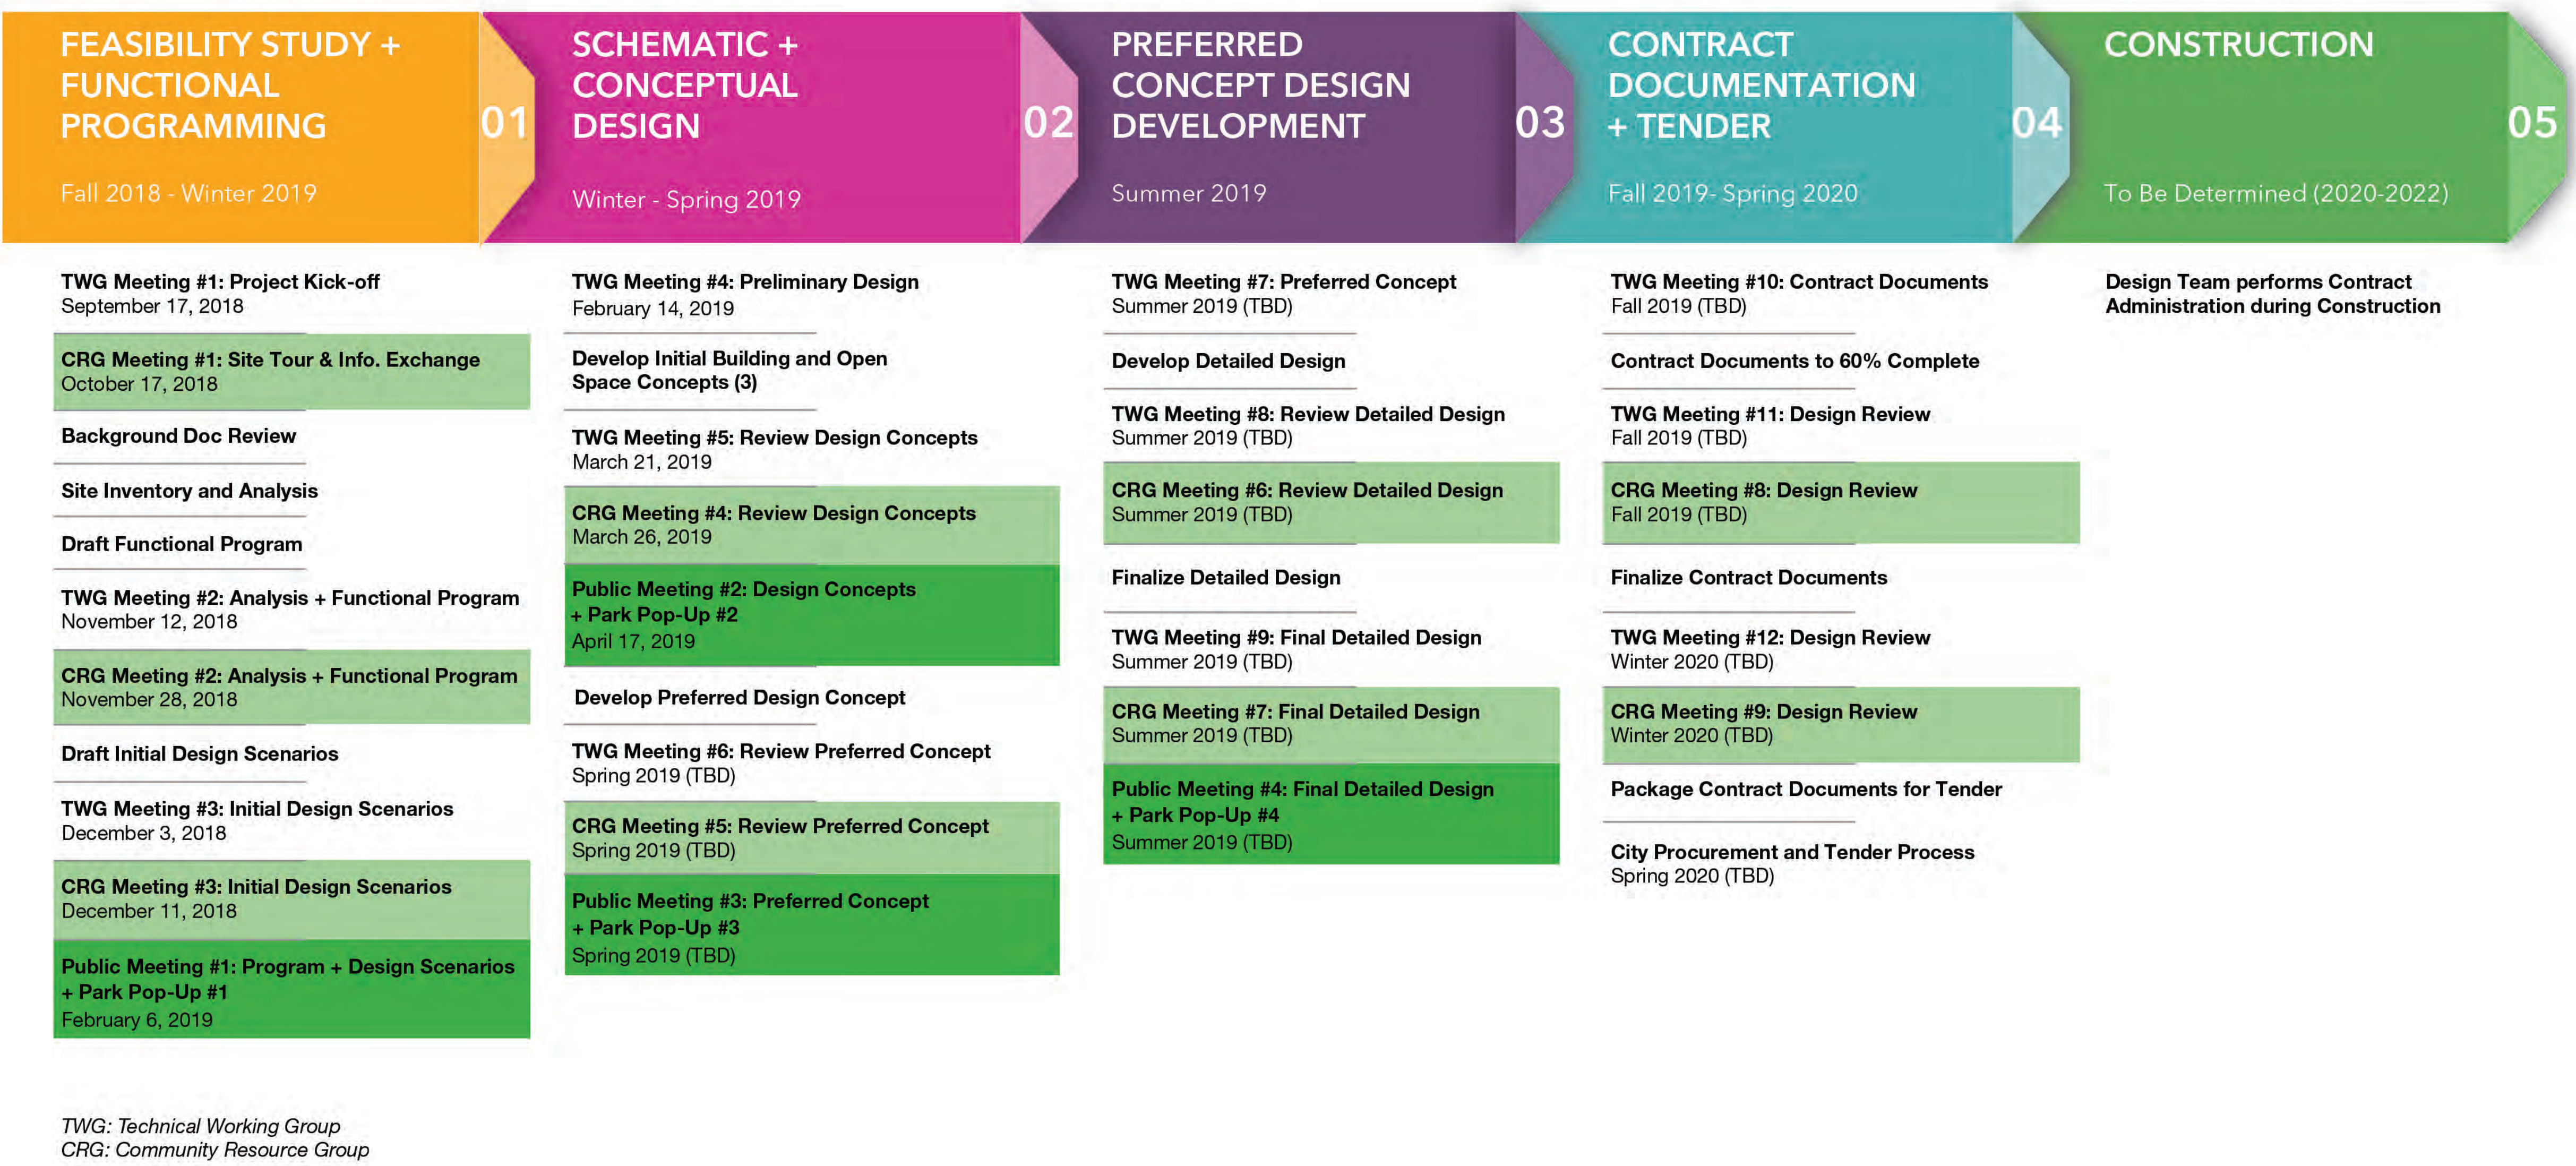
FEASIBILITY STUDY + FUNCTIONAL PROGRAMMING

01

Fall 2018 - Winter 2019

TWG Meeting #1: Project Kick-off
September 17, 2018

CRG Meeting #1: Site Tour & Info. Exchange
October 17, 2018

Background Doc Review

Site Inventory and Analysis

Draft Functional Program

TWG Meeting #2: Analysis + Functional Program
November 12, 2018

CRG Meeting #2: Analysis + Functional Program
November 28, 2018

Draft Initial Design Scenarios

TWG Meeting #3: Initial Design Scenarios
December 3, 2018

CRG Meeting #3: Initial Design Scenarios
December 11, 2018

Public Meeting #1: Program + Design Scenarios + Park Pop-Up #1
February 6, 2019

SCHEMATIC + CONCEPTUAL DESIGN

02

Winter - Spring 2019

TWG Meeting #4: Preliminary Design
February 14, 2019

Develop Initial Building and Open Space Concepts (3)

TWG Meeting #5: Review Design Concepts
March 21, 2019

CRG Meeting #4: Review Design Concepts
March 26, 2019

Public Meeting #2: Design Concepts + Park Pop-Up #2
April 17, 2019

Develop Preferred Design Concept

TWG Meeting #6: Review Preferred Concept
Spring 2019 (TBD)

CRG Meeting #5: Review Preferred Concept
Spring 2019 (TBD)

Public Meeting #3: Preferred Concept + Park Pop-Up #3
Spring 2019 (TBD)

PREFERRED CONCEPT DESIGN DEVELOPMENT

03

Summer 2019

TWG Meeting #7: Preferred Concept
Summer 2019 (TBD)

Develop Detailed Design

TWG Meeting #8: Review Detailed Design
Summer 2019 (TBD)

CRG Meeting #6: Review Detailed Design
Summer 2019 (TBD)

Finalize Detailed Design

TWG Meeting #9: Final Detailed Design
Summer 2019 (TBD)

CRG Meeting #7: Final Detailed Design
Summer 2019 (TBD)

Public Meeting #4: Final Detailed Design + Park Pop-Up #4
Summer 2019 (TBD)

CONTRACT DOCUMENTATION + TENDER

04

Fall 2019- Spring 2020

TWG Meeting #10: Contract Documents
Fall 2019 (TBD)

Contract Documents to 60% Complete

TWG Meeting #11: Design Review
Fall 2019 (TBD)

CRG Meeting #8: Design Review
Fall 2019 (TBD)

Finalize Contract Documents

TWG Meeting #12: Design Review
Winter 2020 (TBD)

CRG Meeting #9: Design Review
Winter 2020 (TBD)

Package Contract Documents for Tender

City Procurement and Tender Process
Spring 2020 (TBD)

CONSTRUCTION

05

To Be Determined (2020-2022)

Design Team performs Contract Administration during Construction

TWG: Technical Working Group
CRG: Community Resource Group